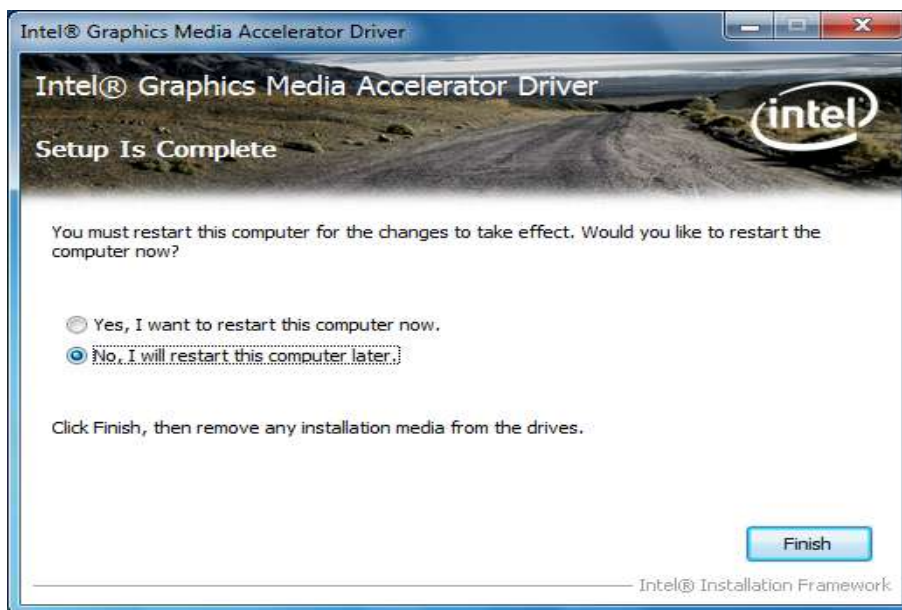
Intel® Graphics Media Accelerator Driver

Intel® Graphics Media Accelerator Driver

intel

Setup Is Complete

You must restart this computer for the changes to take effect. Would you like to restart the computer now?

Yes, I want to restart this computer now.

No, I will restart this computer later.

Click Finish, then remove any installation media from the drives.

Finish

Intel® Installation Framework